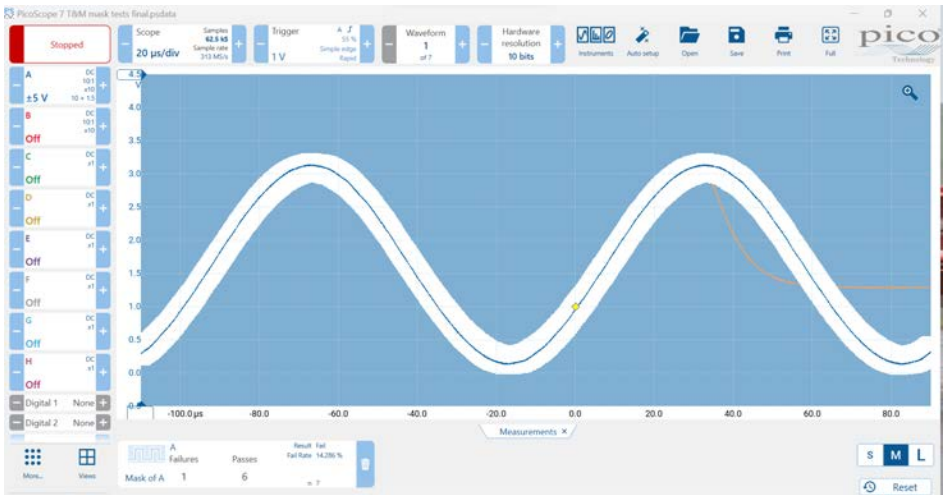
PicoScope 7 T&M mask tests final.psdata

Stopped

Scope
20 µs/div
Samples 62.5 kS
Sample rate 313 MS/s

Trigger
1 V
A
55 %
Simple edge
Rapid

Waveform
1
of 7

Hardware resolution
10 bits

Instruments
Auto setup
Open
Save
Print
Full

pico
Technology

A
DC
10:1
x10
±5 V
10 × 1.5

B
DC
10:1
x10
Off

C
DC
x1
Off

D
DC
x1
Off

E
DC
x1
Off

F
DC
x1
Off

G
DC
x1
Off

H
DC
x1
Off

Digital 1 None
Digital 2 None

4.5
V
4.0
3.5
3.0
2.5
2.0
1.5
1.0
0.5
0.0
-0.5

-100.0 µs
-80.0
-60.0
-40.0
-20.0
0.0
20.0
40.0
60.0
80.0

Measurements ×

More...
Views

A
Failures
Passes
Result Fail
Fail Rate 14.286 %
Mask of A 1
6
= 7

S M L
Reset